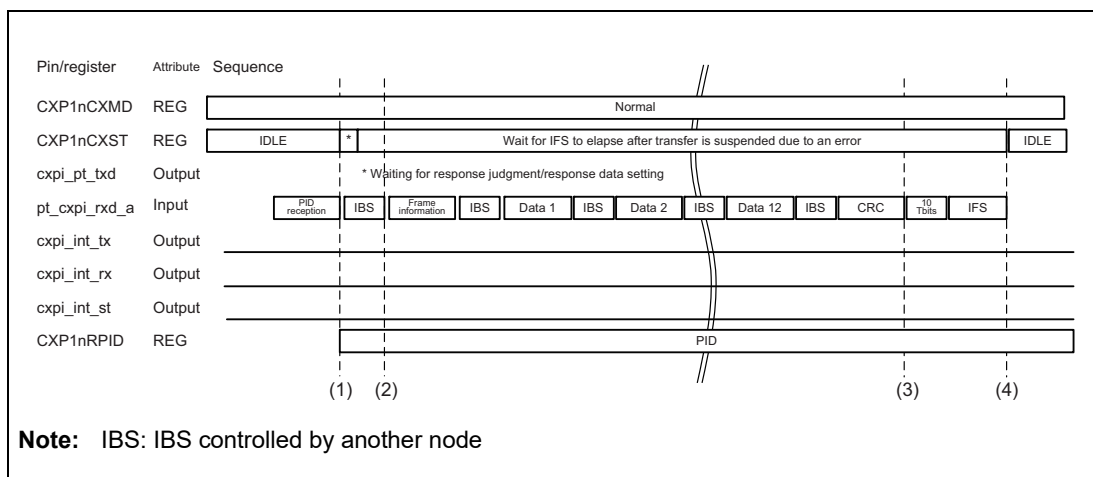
| Pin/register | Attribute | Sequence |
|---|---|---|
| CXP1nCXMD | REG | Normal |
| CXP1nCXST | REG | IDLE \| * \| Wait for IFS to elapse after transfer is suspended due to an error \| IDLE |
| cxpi_pt_txd | Output | * Waiting for response judgment/response data setting |
| pt_cxpi_rxd_a | Input | PID reception \| IBS \| Frame information \| IBS \| Data 1 \| IBS \| Data 2 \| IBS \| Data 12 \| IBS \| CRC \| 10 Tbits \| IFS |
| cxpi_int_tx | Output | |
| cxpi_int_rx | Output | |
| cxpi_int_st | Output | |
| CXP1nRPID | REG | PID |

(1) (2) (3) (4)

**Note:** IBS: IBS controlled by another node